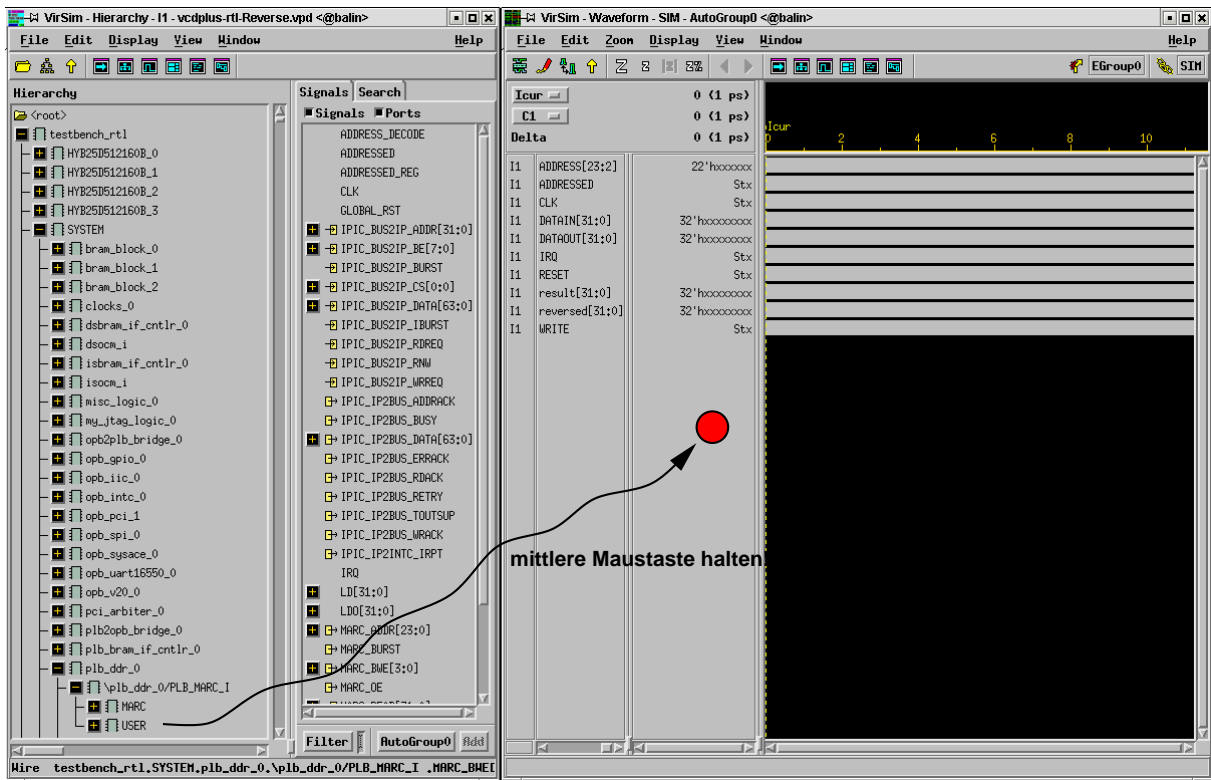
VirSim - Hierarchy - I1 - vcdplus-rtl-Reverse.vpd <@balin>

File Edit Display View Window Help

Hierarchy

<root>
testbench_rtl
HYB25D512160B_0
HYB25D512160B_1
HYB25D512160B_2
HYB25D512160B_3
SYSTEM
bram_block_0
bram_block_1
bram_block_2
clocks_0
dsbram_if_cntlr_0
dsocm_i
isbram_if_cntlr_0
isocm_i
misc_logic_0
my_jtag_logic_0
opb2plb_bridge_0
opb_gpio_0
opb_iic_0
opb_intc_0
opb_pci_1
opb_spi_0
opb_sysace_0
opb_uart16550_0
opb_v20_0
pci_arbiter_0
plb2opb_bridge_0
plb_bram_if_cntlr_0
plb_ddr_0
\plb_ddr_0/PLB_MARC_I
MARC
USER

Signals Search

Signals Ports

ADDRESS_DECODE
ADDRESSED
ADDRESSED_REG
CLK
GLOBAL_RST
IPIC_BUS2IP_ADDR[31:0]
IPIC_BUS2IP_BE[7:0]
IPIC_BUS2IP_BURST
IPIC_BUS2IP_CS[0:0]
IPIC_BUS2IP_DATA[63:0]
IPIC_BUS2IP_IBURST
IPIC_BUS2IP_RDREQ
IPIC_BUS2IP_RNW
IPIC_BUS2IP_WRREQ
IPIC_IP2BUS_ADDRACK
IPIC_IP2BUS_BUSY
IPIC_IP2BUS_DATA[63:0]
IPIC_IP2BUS_ERRACK
IPIC_IP2BUS_RDACK
IPIC_IP2BUS_RETRY
IPIC_IP2BUS_TOUTSUP
IPIC_IP2BUS_WRACK
IPIC_IP2INTC_IRPT
IRQ
LD[31:0]
LDO[31:0]
MARC_ADDR[23:0]
MARC_BURST
MARC_BWE[3:0]
MARC_OE

Filter AutoGroup0 Add

Wire testbench_rtl.SYSTEM.plb_ddr_0.\plb_ddr_0/PLB_MARC_I .MARC_BWE[

VirSim - Waveform - SIM - AutoGroup0 <@balin>

File Edit Zoom Display View Window Help

EGroup0 SIM

Icur 0 (1 ps)
C1 0 (1 ps)
Delta 0 (1 ps)

Icur 0 2 4 6 8 10

| I1 | ADDRESS[23:2] | 22'hxxxxxx |
|---|---|---|
| I1 | ADDRESSED | Stx |
| I1 | CLK | Stx |
| I1 | DATAIN[31:0] | 32'hxxxxxxxx |
| I1 | DATAOUT[31:0] | 32'hxxxxxxxx |
| I1 | IRQ | Stx |
| I1 | RESET | Stx |
| I1 | result[31:0] | 32'hxxxxxxxx |
| I1 | reversed[31:0] | 32'hxxxxxxxx |
| I1 | WRITE | Stx |

mittlere Maustaste halten!